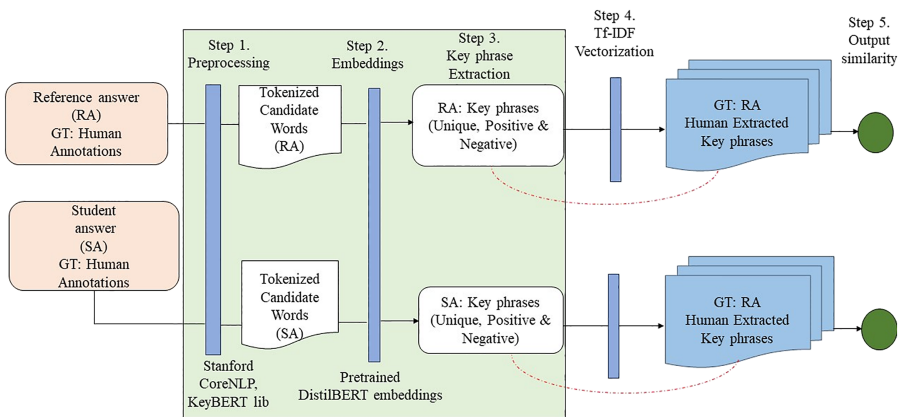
Step 1.
Preprocessing

Step 2.
Embeddings

Step 3.
Key phrase
Extraction

Step 4.
Tf-IDF
Vectorization

Step 5.
Output
similarity

Reference answer
(RA)
GT: Human
Annotations

Tokenized
Candidate
Words
(RA)

RA: Key phrases
(Unique, Positive &
Negative)

GT: RA
Human Extracted
Key phrases

Student
answer
(SA)
GT: Human
Annotations

Tokenized
Candidate
Words
(SA)

SA: Key phrases
(Unique, Positive &
Negative)

GT: RA
Human Extracted
Key phrases

Stanford
CoreNLP,
KeyBERT lib

Pretrained
DistilBERT embeddings